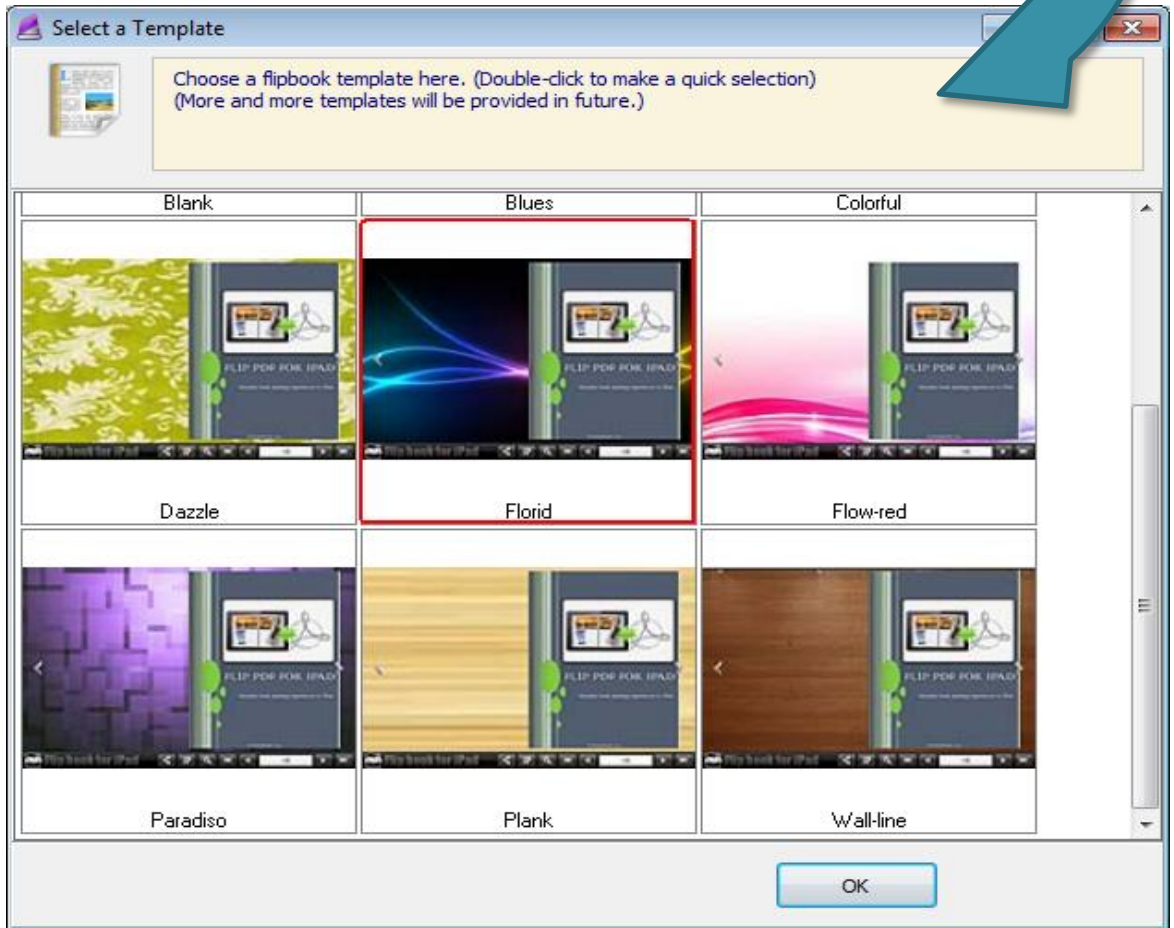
Select a Template

Choose a flipbook template here. (Double-click to make a quick selection)
(More and more templates will be provided in future.)

Blank

Blues

Colorful

FLIP PDF FOR IPAD

Flip book for iPad

Dazzle

FLIP PDF FOR IPAD

Flip book for iPad

Florid

FLIP PDF FOR IPAD

Flip book for iPad

Flow-red

FLIP PDF FOR IPAD

Flip book for iPad

Paradiso

FLIP PDF FOR IPAD

Flip book for iPad

Plank

FLIP PDF FOR IPAD

Flip book for iPad

Wall-line

OK